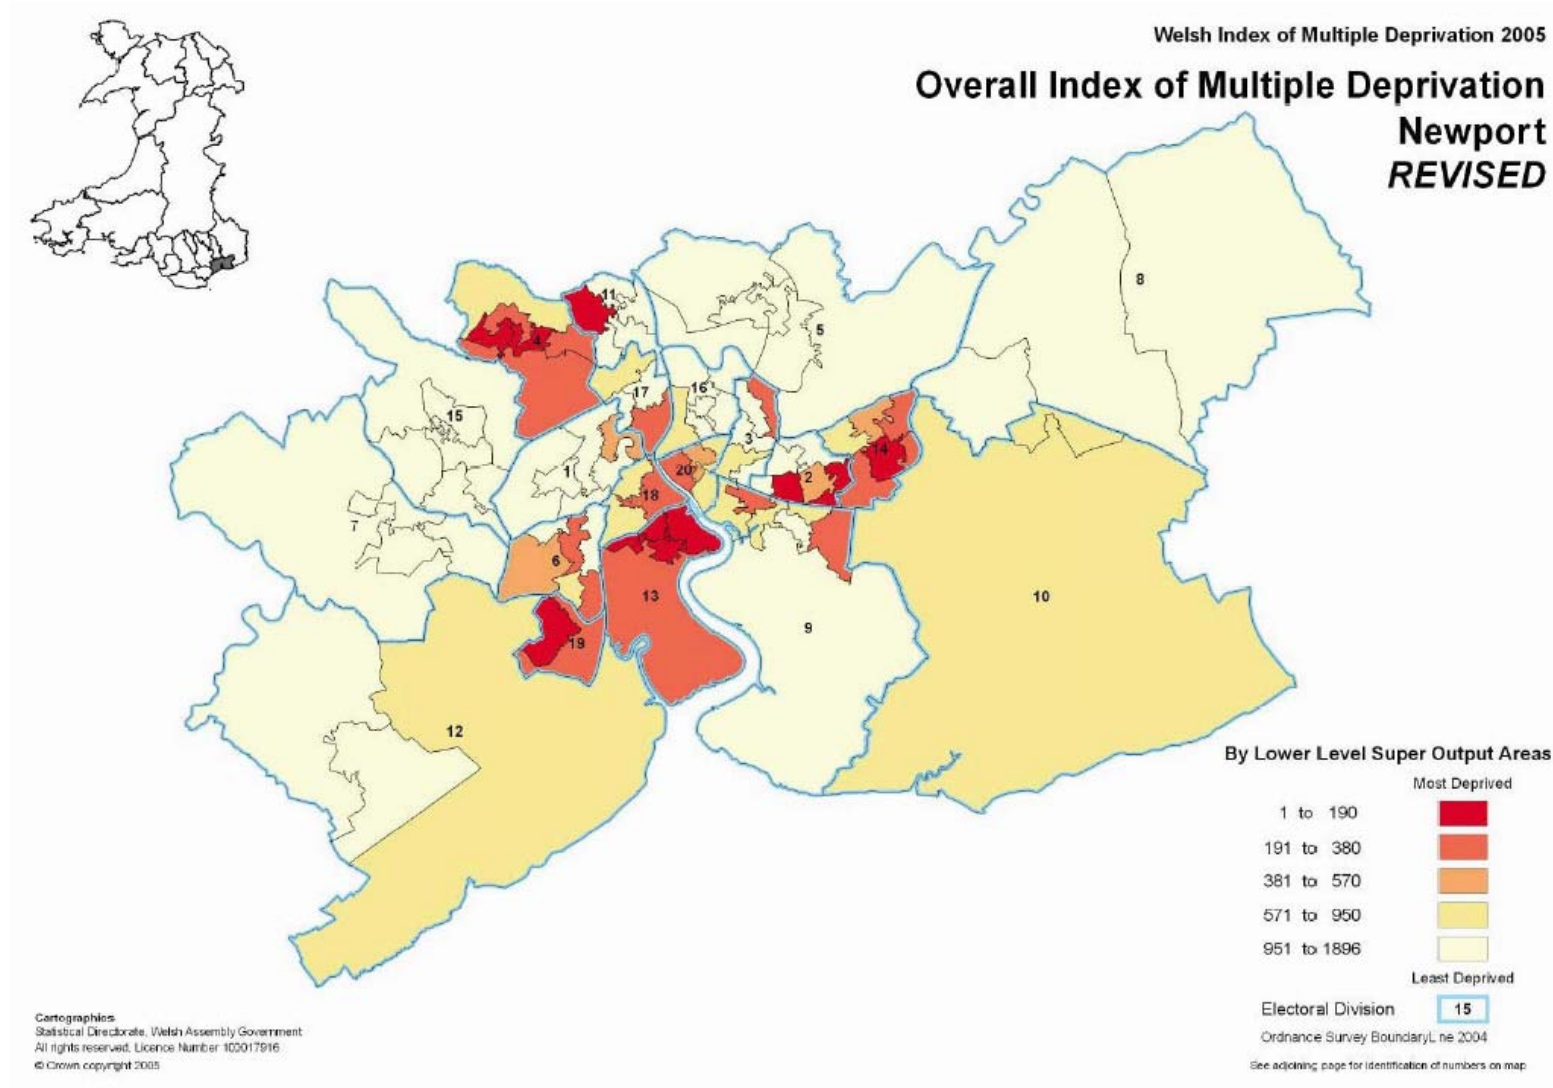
Welsh Index of Multiple Deprivation 2005

Overall Index of Multiple Deprivation
Newport
REVISED

8
11
5
4
17
16
15
3
14
1
20
2
18
7
6
13
10
9
19
12

By Lower Level Super Output Areas

Most Deprived

1 to 190
191 to 380
381 to 570
571 to 950
951 to 1896

Least Deprived

Electoral Division 15

Ordnance Survey BoundaryLine 2004

See adjoining page for identification of numbers on map

Cartographics
Statistical Directorate, Welsh Assembly Government
All rights reserved, Licence Number 100017916
© Crown copyright 2005